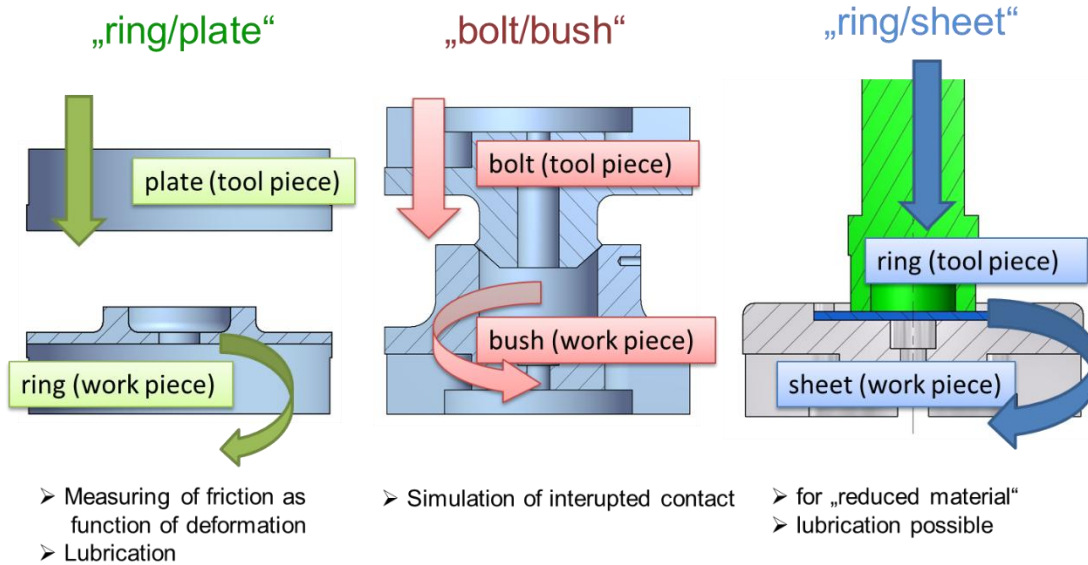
„ring/plate“

plate (tool piece)

ring (work piece)

➢ Measuring of friction as function of deformation
➢ Lubrication

„bolt/bush“

bolt (tool piece)

bush (work piece)

➢ Simulation of interupted contact

„ring/sheet“

ring (tool piece)

sheet (work piece)

➢ for „reduced material“
➢ lubrication possible